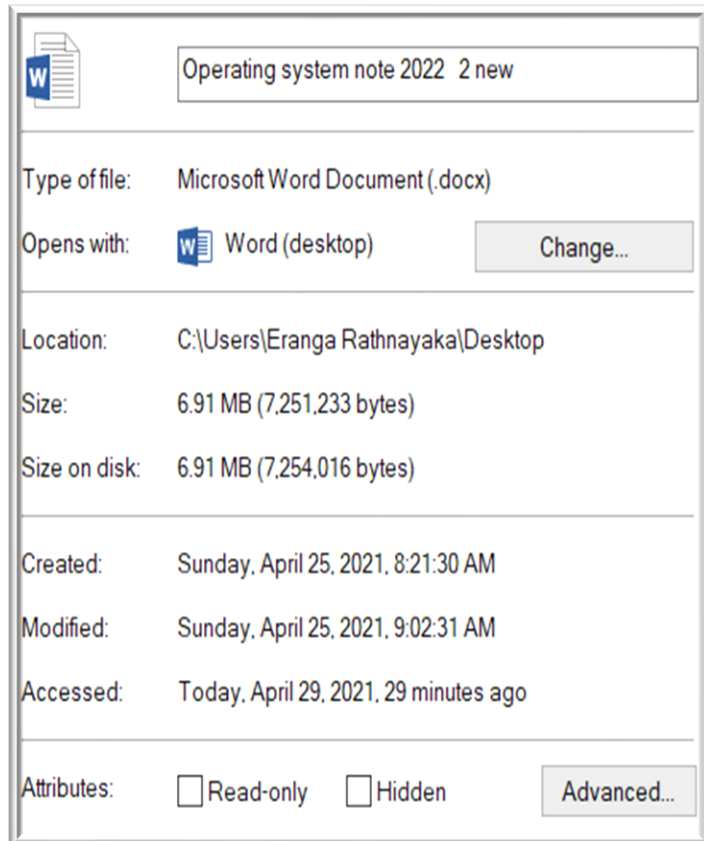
Operating system note 2022 2 new

Type of file: Microsoft Word Document (.docx)

Opens with: Word (desktop) Change...

Location: C:\Users\Eranga Rathnayaka\Desktop

Size: 6.91 MB (7,251,233 bytes)

Size on disk: 6.91 MB (7,254,016 bytes)

Created: Sunday, April 25, 2021, 8:21:30 AM

Modified: Sunday, April 25, 2021, 9:02:31 AM

Accessed: Today, April 29, 2021, 29 minutes ago

Attributes: Read-only Hidden Advanced...